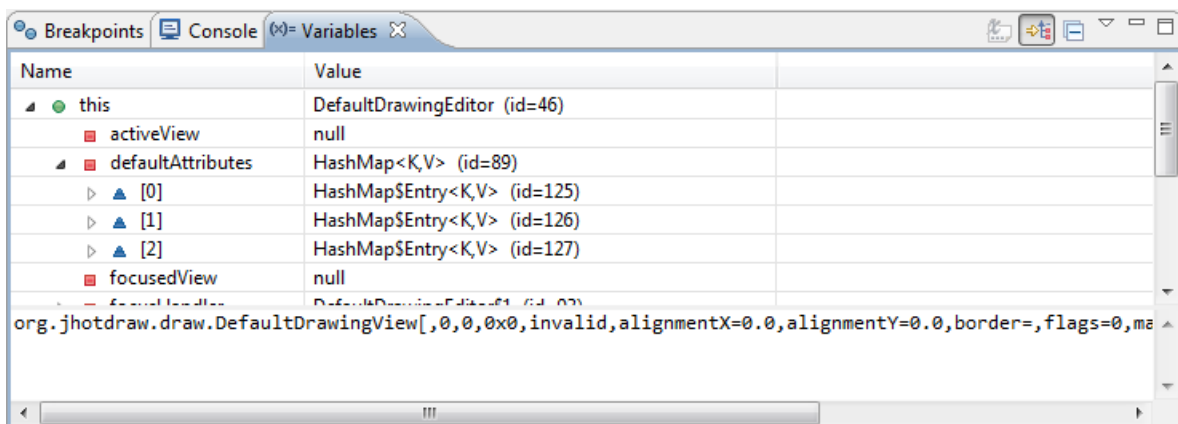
Breakpoints | Console | (x)= Variables ☒

| Name | Value |
|---|---|
| this | DefaultDrawingEditor (id=46) |
| activeView | null |
| defaultAttributes | HashMap<K,V> (id=89) |
| [0] | HashMap$Entry<K,V> (id=125) |
| [1] | HashMap$Entry<K,V> (id=126) |
| [2] | HashMap$Entry<K,V> (id=127) |
| focusedView | null |
| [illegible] | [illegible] |

org.jhotdraw.draw.DefaultDrawingView[,0,0,0x0,invalid,alignmentX=0.0,alignmentY=0.0,border=,flags=0,ma